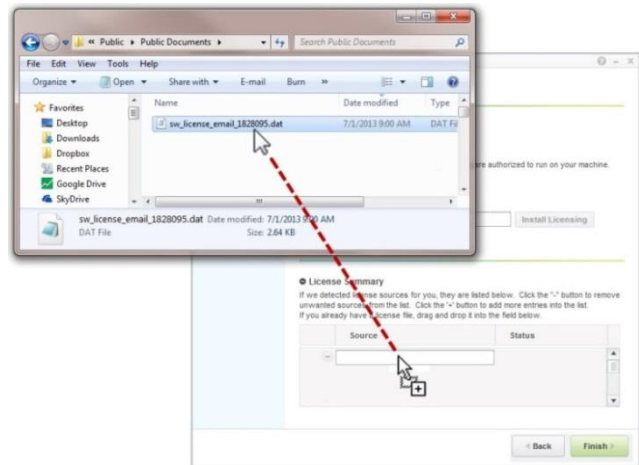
« Public ▸ Public Documents ▸

Search Public Documents

File Edit View Tools Help

Organize ▾ Open ▾ Share with ▾ E-mail Burn »

Favorites
Desktop
Downloads
Dropbox
Recent Places
Google Drive
SkyDrive

| Name | Date modified | Type |
|---|---|---|
| sw_license_email_1828095.dat | 7/1/2013 9:00 AM | DAT File |

sw_license_email_1828095.dat Date modified: 7/1/2013 9:00 AM
DAT File Size: 2.64 KB

are authorized to run on your machine.

Install Licensing

License Summary
If we detected license sources for you, they are listed below. Click the "-" button to remove unwanted sources from the list. Click the '+' button to add more entries into the list.
If you already have a license file, drag and drop it into the field below.

| Source | Status |
|---|---|
| – | |

< Back

Finish >